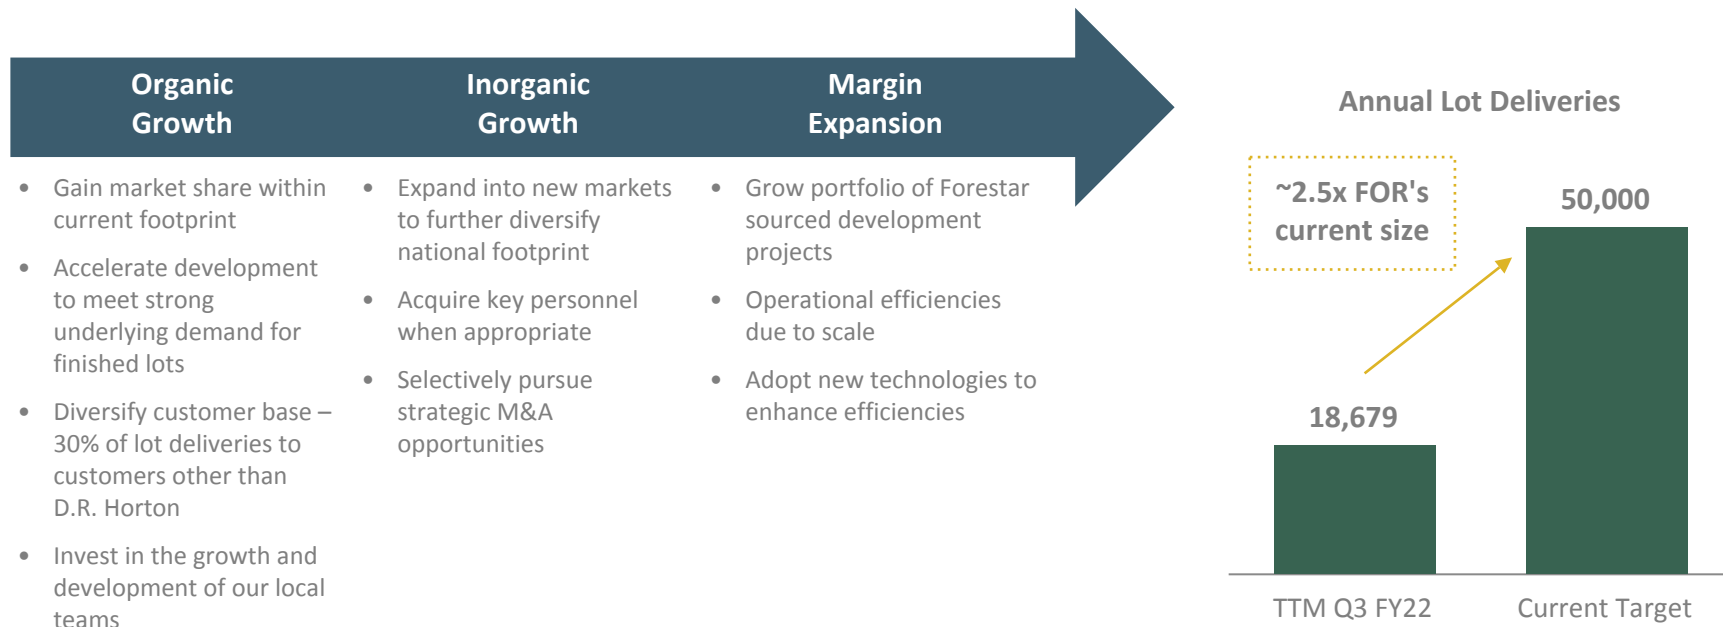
Organic Growth

Inorganic Growth

Margin Expansion

- Gain market share within current footprint
- Accelerate development to meet strong underlying demand for finished lots
- Diversify customer base – 30% of lot deliveries to customers other than D.R. Horton
- Invest in the growth and development of our local teams

- Expand into new markets to further diversify national footprint
- Acquire key personnel when appropriate
- Selectively pursue strategic M&A opportunities

- Grow portfolio of Forestar sourced development projects
- Operational efficiencies due to scale
- Adopt new technologies to enhance efficiencies

Annual Lot Deliveries

~2.5x FOR's current size

50,000

18,679

TTM Q3 FY22

Current Target